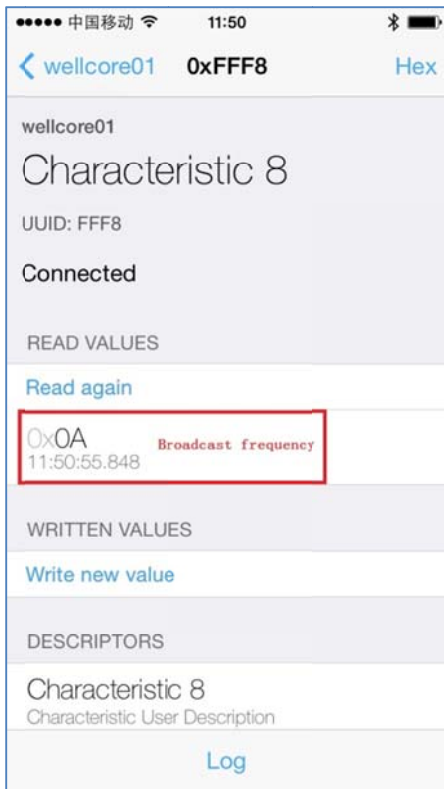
●●●●● 中国移动 11:50

wellcore01 0xFFF8 Hex

wellcore01

Characteristic 8

UUID: FFF8

Connected

READ VALUES

Read again

0x0A Broadcast frequency
11:50:55.848

WRITTEN VALUES

Write new value

DESCRIPTORS

Characteristic 8
Characteristic User Description

Log